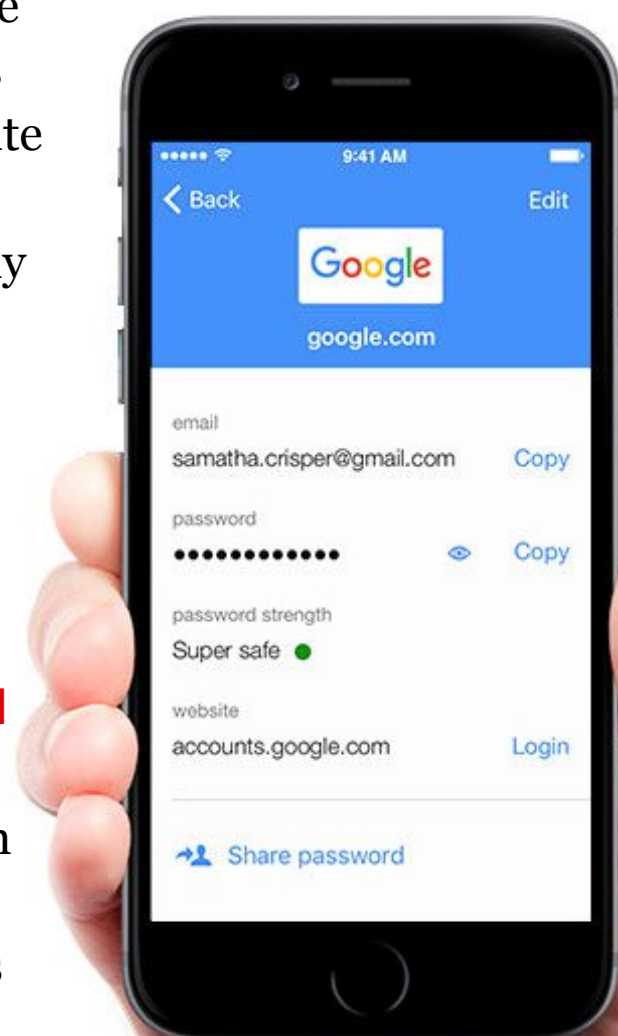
e
.
te
y
d
n
s

9:41 AM

Back

Edit

Google

google.com

email

samatha.crisper@gmail.com

Copy

password

•••••••••••••

Copy

password strength

Super safe

website

accounts.google.com

Login

Share password